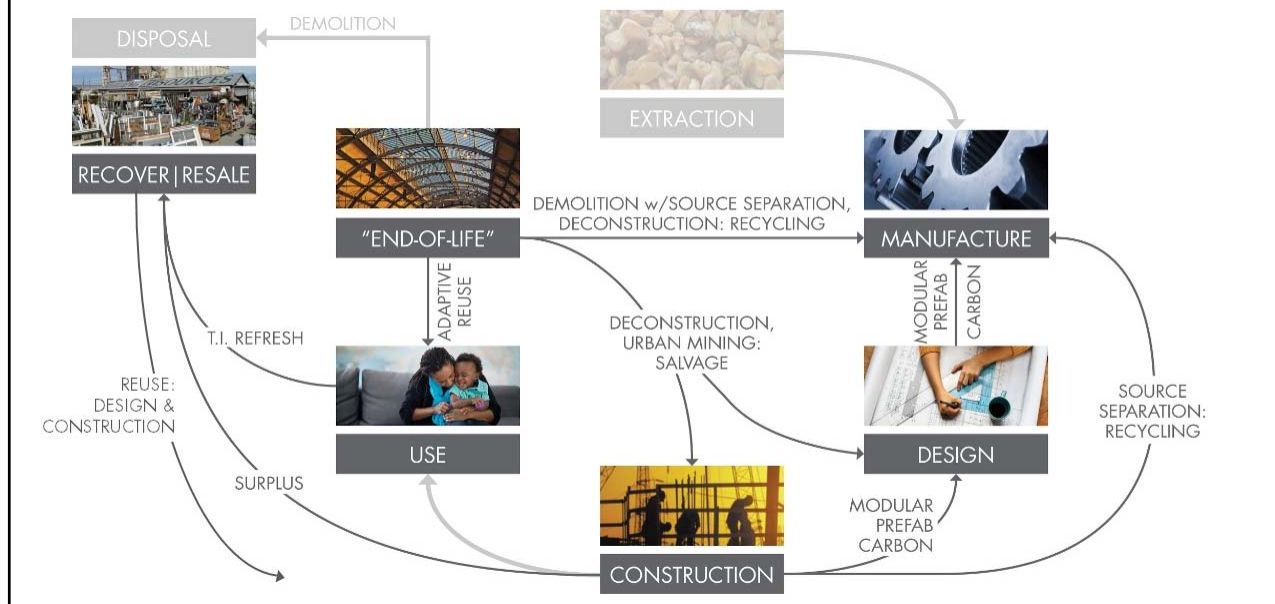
DISPOSAL

DEMOLITION

EXTRACTION

RECOVER | RESALE

"END-OF-LIFE"

DEMOLITION w/SOURCE SEPARATION, DECONSTRUCTION: RECYCLING

MANUFACTURE

ADAPTIVE REUSE

MODULAR PREFAB

CARBON

T.I. REFRESH

DECONSTRUCTION, URBAN MINING: SALVAGE

REUSE: DESIGN & CONSTRUCTION

SOURCE SEPARATION: RECYCLING

USE

DESIGN

SURPLUS

MODULAR PREFAB CARBON

CONSTRUCTION